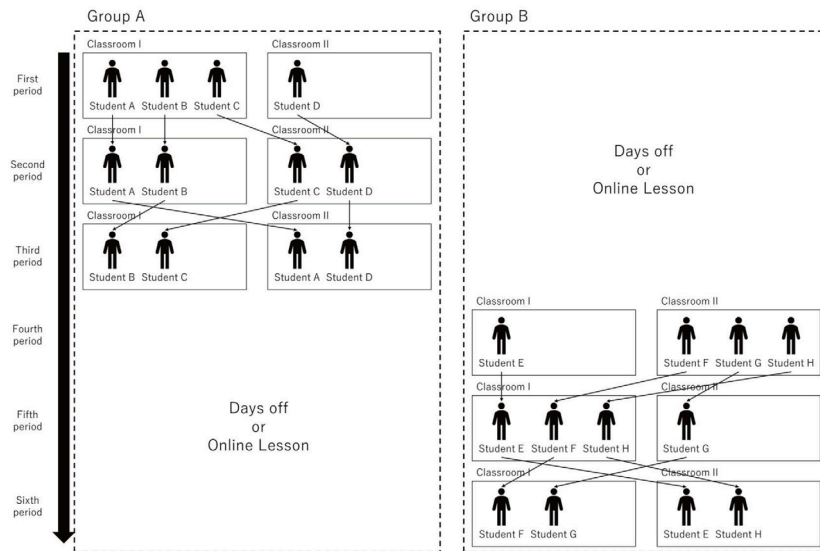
Group A

Group B

First period

Second period

Third period

Fourth period

Fifth period

Sixth period

Classroom I

Student A Student B Student C

Classroom II

Student D

Classroom I

Student A Student B

Classroom II

Student C Student D

Classroom I

Student B Student C

Classroom II

Student A Student D

Days off
or
Online Lesson

Days off
or
Online Lesson

Classroom I

Student E

Classroom II

Student F Student G Student H

Classroom I

Student E Student F Student H

Classroom II

Student G

Classroom I

Student F Student G

Classroom II

Student E Student H